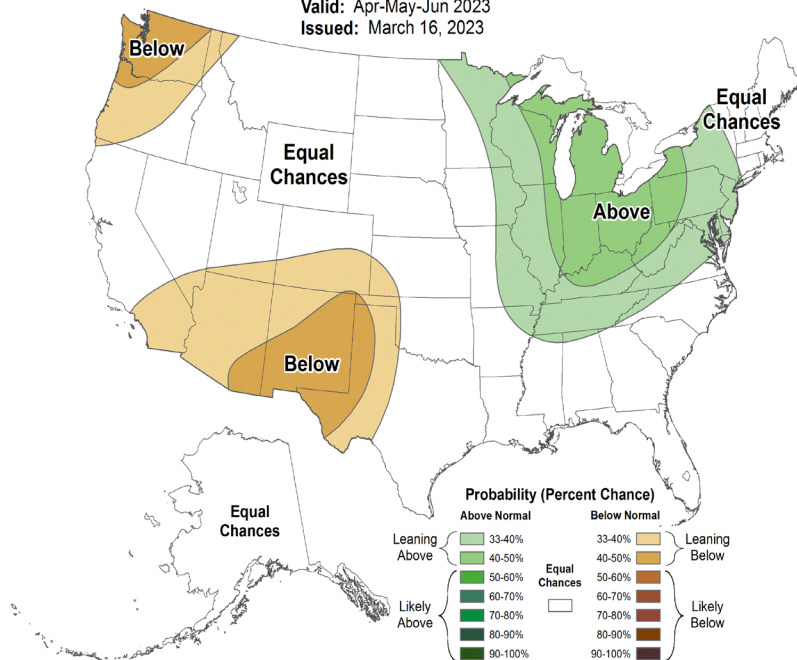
Valid: Apr-May-Jun 2023
Issued: March 16, 2023

Below

Equal Chances

Equal Chances

Above

Below

Equal Chances

Probability (Percent Chance)

Above Normal

Below Normal

Leaning Above

33-40%

40-50%

Likely Above

50-60%

60-70%

70-80%

80-90%

90-100%

Equal Chances

33-40%

40-50%

50-60%

60-70%

70-80%

80-90%

90-100%

Leaning Below

Likely Below